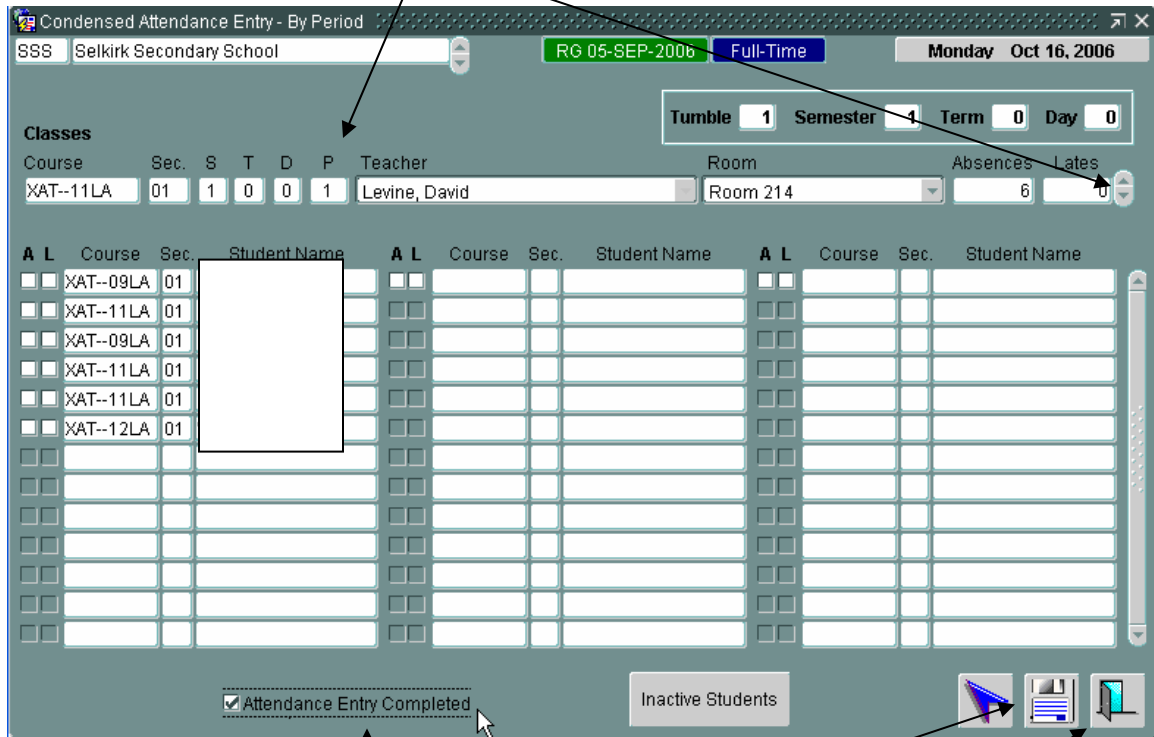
Condensed Attendance Entry - By Period

SSS Selkirk Secondary School

RG 05-SEP-2006 Full-Time Monday Oct 16, 2006

Tumble 1 Semester 1 Term 0 Day 0

Classes

| Course | Sec. | S | T | D | P | Teacher | Room | Absences | Lates |
|---|---|---|---|---|---|---|---|---|---|
| XAT--11LA | 01 | 1 | 0 | 0 | 1 | Levine, David | Room 214 | 6 | 0 |

| A | L | Course | Sec. | Student Name | A | L | Course | Sec. | Student Name | A | L | Course | Sec. | Student Name |
|---|---|---|---|---|---|---|---|---|---|---|---|---|---|---|
| | | XAT--09LA | 01 | | | | | | | | | | | |
| | | XAT--11LA | 01 | | | | | | | | | | | |
| | | XAT--09LA | 01 | | | | | | | | | | | |
| | | XAT--11LA | 01 | | | | | | | | | | | |
| | | XAT--11LA | 01 | | | | | | | | | | | |
| | | XAT--12LA | 01 | | | | | | | | | | | |

Attendance Entry Completed

Inactive Students